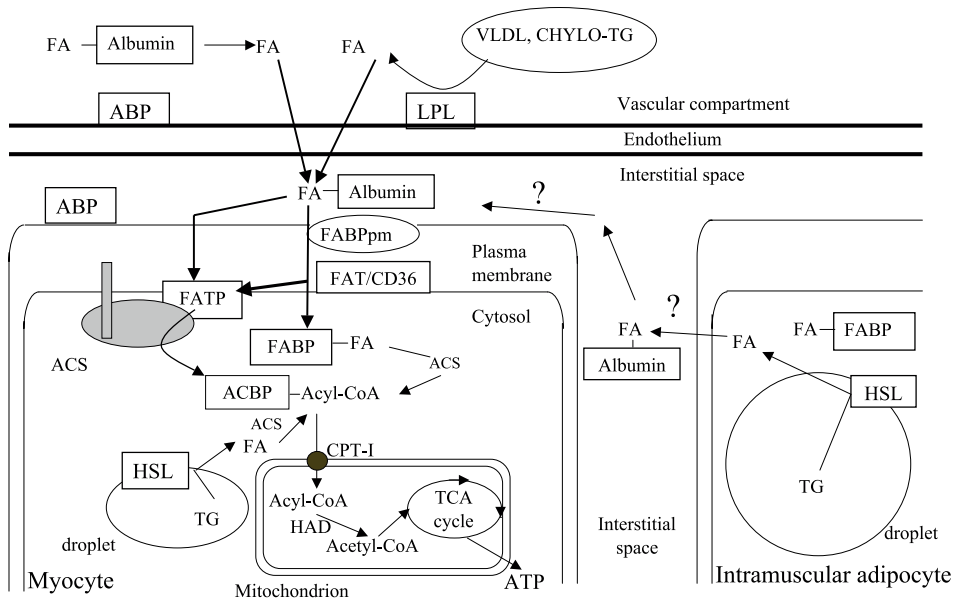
FA Albumin FA FA VLDL, CHYLO-TG

ABP LPL Vascular compartment

Endothelium

Interstitial space

FA Albumin ?

ABP

FABPpm

Plasma membrane

FAT/CD36

FATP

Cytosol

?

FA FA FABP

FABP FA

ACS

Albumin

ACS

HSL

ACBP Acyl-CoA

ACS

FA

CPT-I

HSL

Acyl-CoA

TCA cycle

TG

TG

HAD

Acetyl-CoA

Interstitial space

droplet

droplet

Myocyte

ATP

Intramuscular adipocyte

Mitochondrion